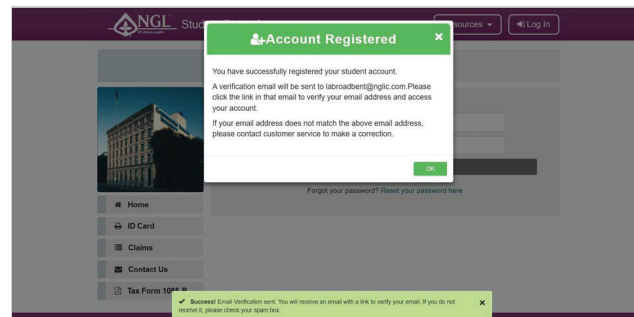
NGL Stu

sources ▾

Log In

Account Registered ×

You have successfully registered your student account.

A verification email will be sent to labroadbent@nglic.com.Please click the link in that email to verify your email address and access your account.

If your email address does not match the above email address, please contact customer service to make a correction.

OK

Forgot your password? Reset your password here

Home

ID Card

Claims

Contact Us

Tax Form 1095-B

Success! Email Verification sent. You will receive an email with a link to verify your email. If you do not receive it, please check your spam box. ×